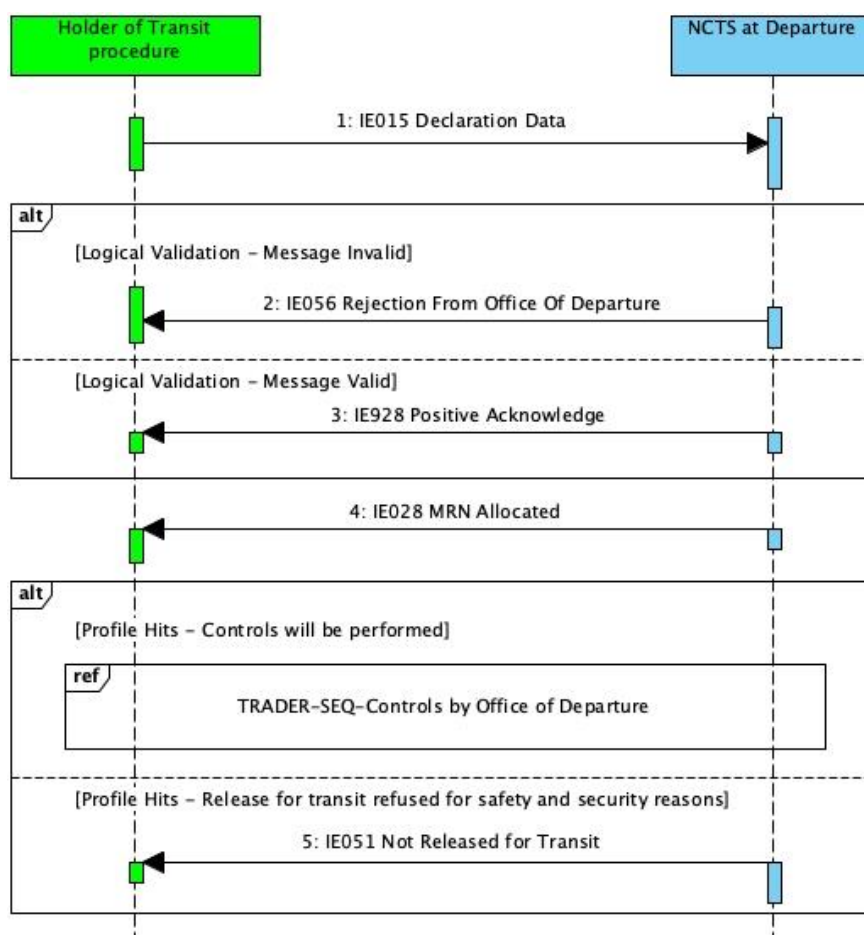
Holder of Transit procedure

NCTS at Departure

1: IE015 Declaration Data

alt

[Logical Validation - Message Invalid]

2: IE056 Rejection From Office Of Departure

[Logical Validation - Message Valid]

3: IE928 Positive Acknowledge

4: IE028 MRN Allocated

alt

[Profile Hits - Controls will be performed]

ref

TRADER-SEQ-Controls by Office of Departure

[Profile Hits - Release for transit refused for safety and security reasons]

5: IE051 Not Released for Transit